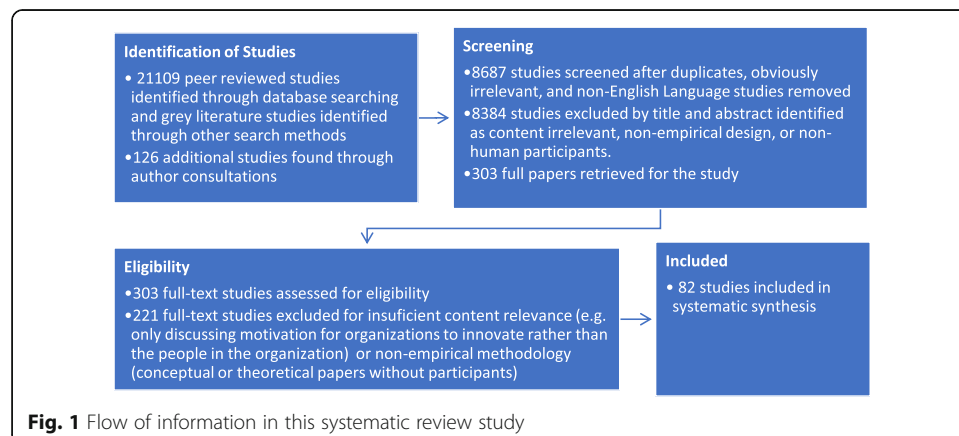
Identification of Studies

• 21109 peer reviewed studies identified through database searching and grey literature studies identified through other search methods

•126 additional studies found through author consultations

Screening

•8687 studies screened after duplicates, obviously irrelevant, and non-English Language studies removed

•8384 studies excluded by title and abstract identified as content irrelevant, non-empirical design, or non-human participants.

•303 full papers retrieved for the study

Eligibility

•303 full-text studies assessed for eligibility

•221 full-text studies excluded for insufficient content relevance (e.g. only discussing motivation for organizations to innovate rather than the people in the organization) or non-empirical methodology (conceptual or theoretical papers without participants)

Included

• 82 studies included in systematic synthesis

Fig. 1 Flow of information in this systematic review study